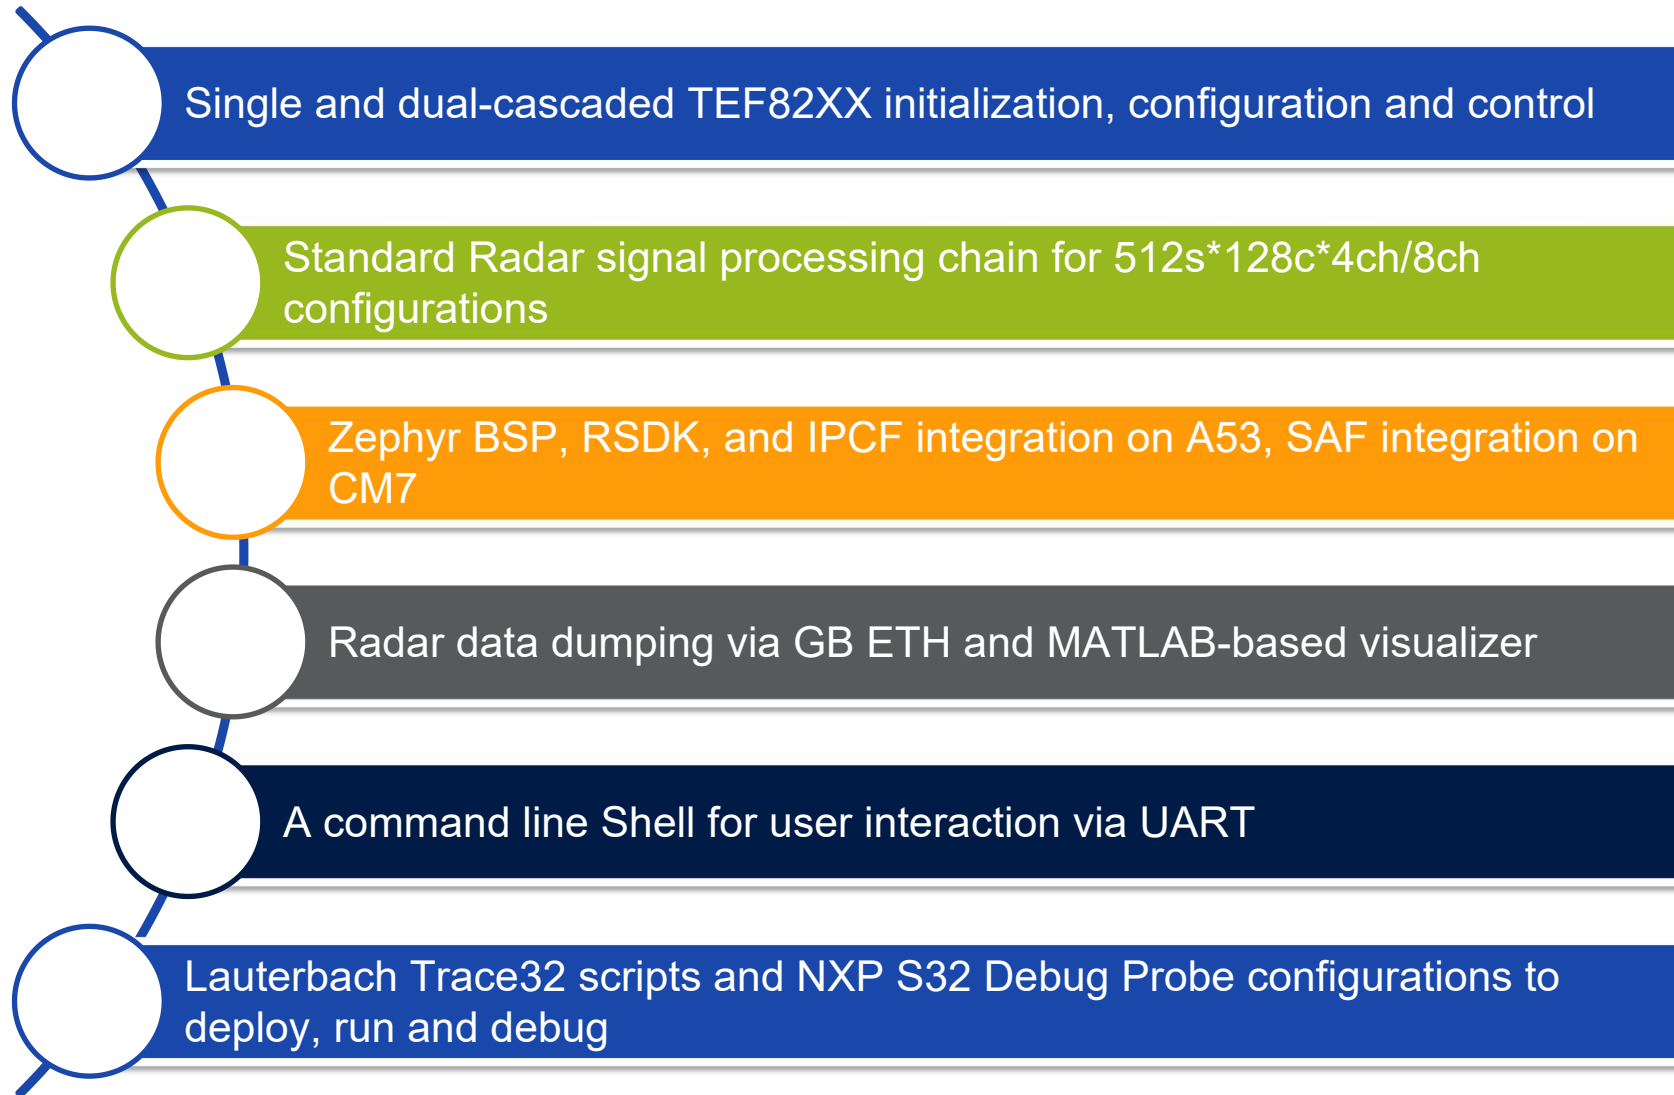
Single and dual-cascaded TEF82XX initialization, configuration and control

Standard Radar signal processing chain for 512s*128c*4ch/8ch configurations

Zephyr BSP, RSDK, and IPCF integration on A53, SAF integration on CM7

Radar data dumping via GB ETH and MATLAB-based visualizer

A command line Shell for user interaction via UART

Lauterbach Trace32 scripts and NXP S32 Debug Probe configurations to deploy, run and debug